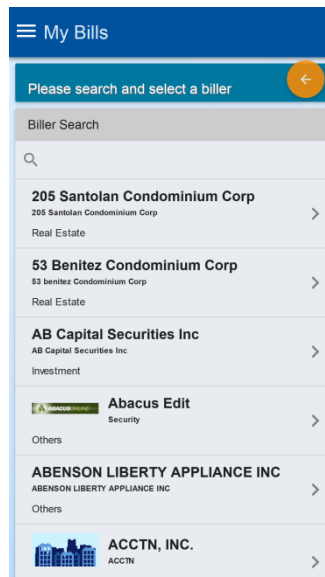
My Bills

Please search and select a biller

Biller Search

205 Santolan Condominium Corp
205 Santolan Condominium Corp
Real Estate

53 Benitez Condominium Corp
53 benitez Condominium Corp
Real Estate

AB Capital Securities Inc
AB Capital Securities Inc
Investment

ABACUS
Abacus Edit
Security
Others

ABENSON LIBERTY APPLIANCE INC
ABENSON LIBERTY APPLIANCE INC
Others

ACCTN, INC.
ACCTN